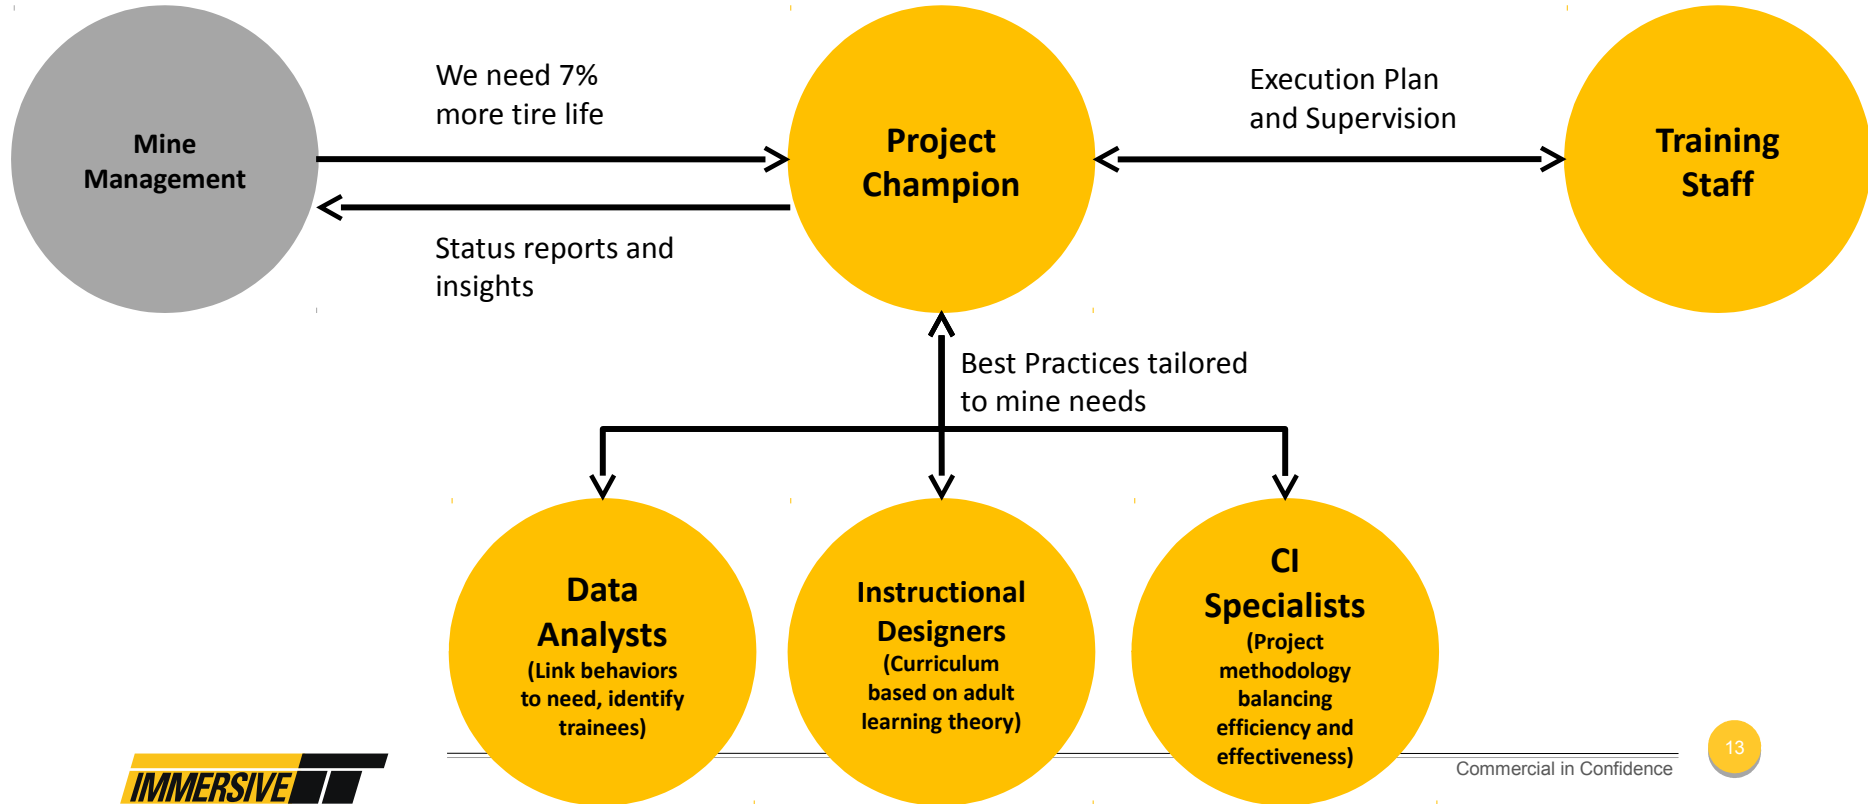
Mine Management

We need 7% more tire life

Status reports and insights

Project Champion

Execution Plan and Supervision

Training Staff

Best Practices tailored to mine needs

Data Analysts (Link behaviors to need, identify trainees)

Instructional Designers (Curriculum based on adult learning theory)

CI Specialists (Project methodology balancing efficiency and effectiveness)

IMMERSIVE

Commercial in Confidence

13